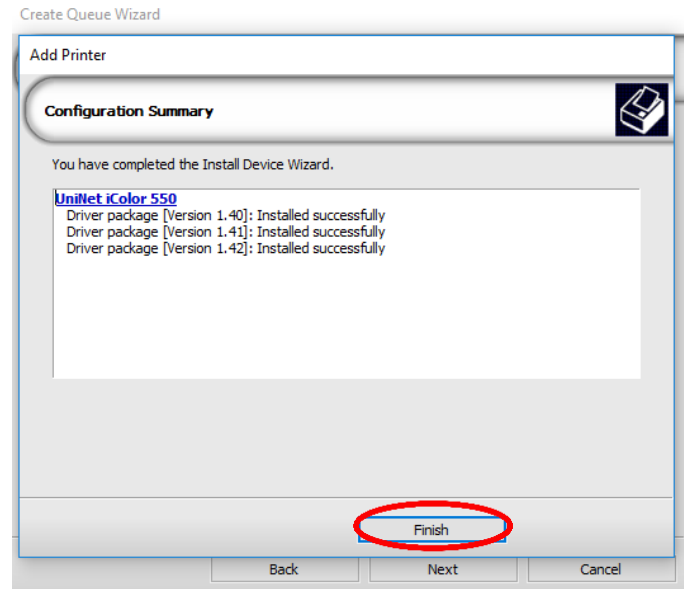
Create Queue Wizard

Add Printer

Configuration Summary

You have completed the Install Device Wizard.

UniNet iColor 550
Driver package [Version 1.40]: Installed successfully
Driver package [Version 1.41]: Installed successfully
Driver package [Version 1.42]: Installed successfully

Finish

Back

Next

Cancel